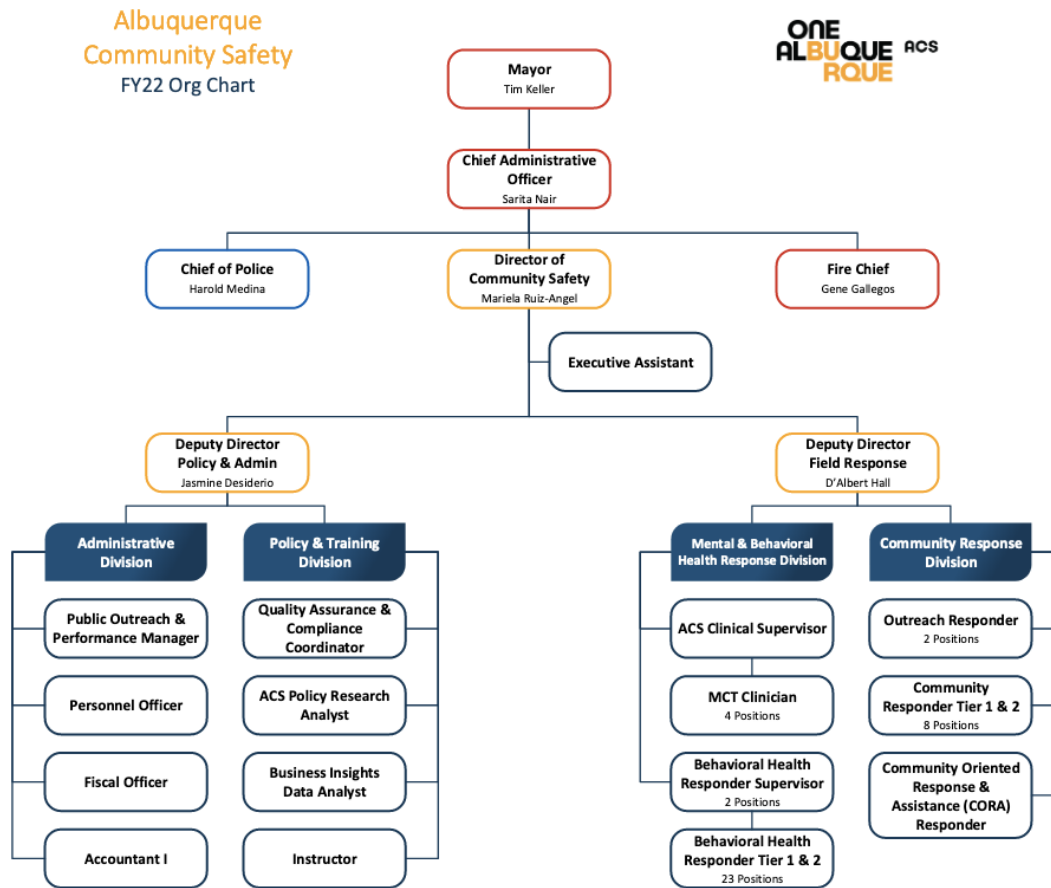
Albuquerque Community Safety
FY22 Org Chart

ONE ALBUQUERQUE ACS

Mayor
Tim Keller

Chief Administrative Officer
Sarita Nair

Chief of Police
Harold Medina

Director of Community Safety
Mariela Ruiz-Angel

Fire Chief
Gene Gallegos

Executive Assistant

Deputy Director Policy & Admin
Jasmine Desiderio

Deputy Director Field Response
D'Albert Hall

Administrative Division

Public Outreach & Performance Manager

Personnel Officer

Fiscal Officer

Accountant I

Policy & Training Division

Quality Assurance & Compliance Coordinator

ACS Policy Research Analyst

Business Insights Data Analyst

Instructor

Mental & Behavioral Health Response Division

ACS Clinical Supervisor

MCT Clinician
4 Positions

Behavioral Health Responder Supervisor
2 Positions

Behavioral Health Responder Tier 1 & 2
23 Positions

Community Response Division

Outreach Responder
2 Positions

Community Responder Tier 1 & 2
8 Positions

Community Oriented Response & Assistance (CORA) Responder